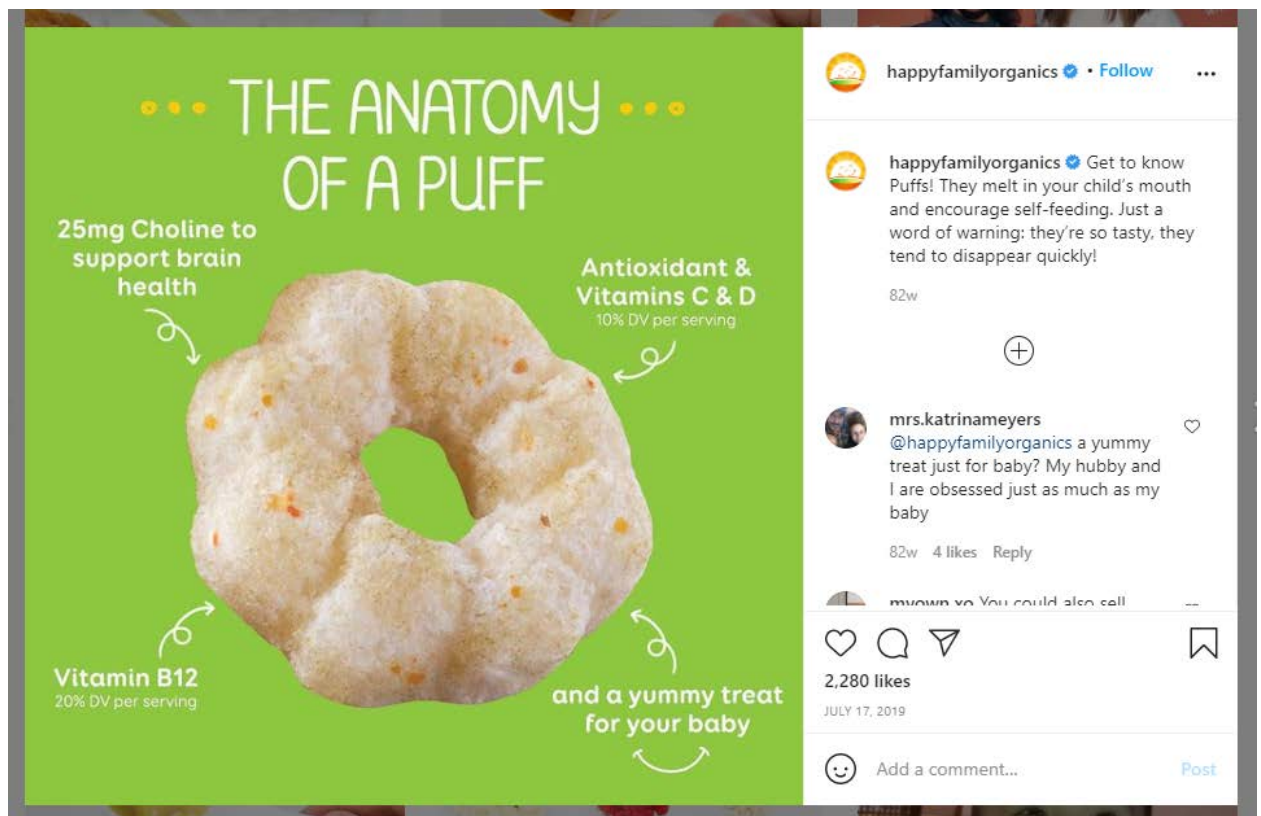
THE ANATOMY OF A PUFF

25mg Choline to support brain health

Antioxidant & Vitamins C & D
10% DV per serving

Vitamin B12
20% DV per serving

and a yummy treat for your baby

happyfamilyorganics • Follow

happyfamilyorganics Get to know Puffs! They melt in your child's mouth and encourage self-feeding. Just a word of warning: they're so tasty, they tend to disappear quickly!

82w

mrs.katrinameyers @happyfamilyorganics a yummy treat just for baby? My hubby and I are obsessed just as much as my baby

82w 4 likes Reply

myown.xo You could also sell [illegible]

2,280 likes
JULY 17, 2019

Add a comment...
Post